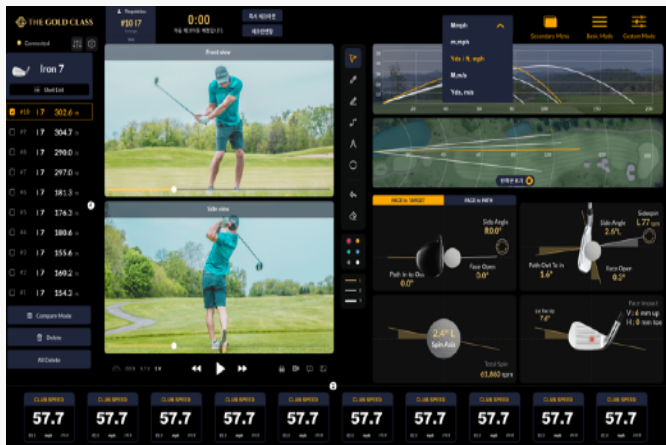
THE GOLD CLASS

Connected

Iron 7

Shot List

#10 I7 302.6
I7 304.7
I7 290.0
I7 297.0
I7 181.3
I7 176.3
I7 180.6
I7 155.6
I7 160.2
I7 154.3

Compare Mode
Delete
All Delete

#10 I7

0:00

Front view

Side view

Mmph
m,mph
Yds / ft, mph
M,m/s
Yds, m/s

Secondary Menu
Basic Mode
Custom Mode

FACE to TARGET
FACE to PATH

Side Angle
8.0°
Path In to Out
0.0°
Face Open
0.0°

Side Angle
2.6°
Sidespin
L 77 rpm
Path Out To In
1.6°
Face Open
0.5°

2.4° L
Spin Axis
Total Spin
61,860 rpm

Face Impact
7.4°
V: 4 mm up
H: 0 mm toe

CLUB SPEED 57.7
CLUB SPEED 57.7
CLUB SPEED 57.7
CLUB SPEED 57.7
CLUB SPEED 57.7
CLUB SPEED 57.7
CLUB SPEED 57.7
CLUB SPEED 57.7
CLUB SPEED 57.7
CLUB SPEED 57.7